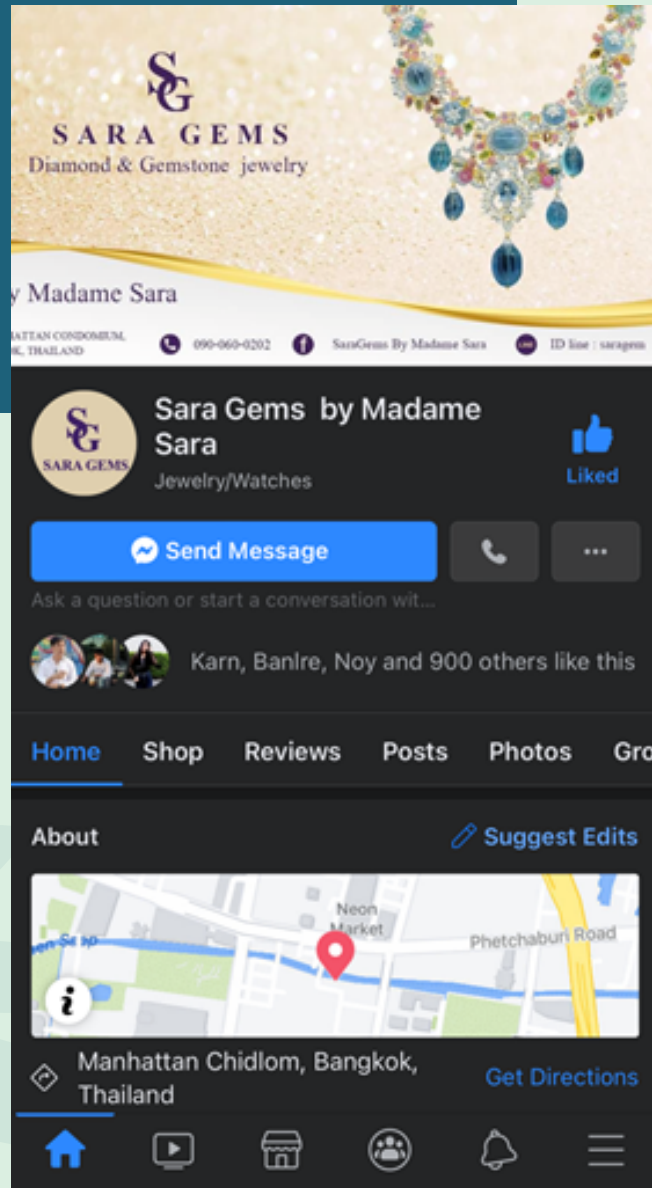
SG
SARA GEMS
Diamond & Gemstone jewelry

y Madame Sara

ATTAN CONDOMIUM, K, THAILAND
090-060-0202
SaraGems By Madame Sara
ID line : saragem

SG
SARA GEMS

Sara Gems by Madame Sara
Jewelry/Watches
Liked

Send Message
Ask a question or start a conversation wit...

Karn, Banlre, Noy and 900 others like this

Home Shop Reviews Posts Photos Gro

About
Suggest Edits

Neon Market
Phetchaburi Road
en Saep

Manhattan Chidlom, Bangkok, Thailand
Get Directions